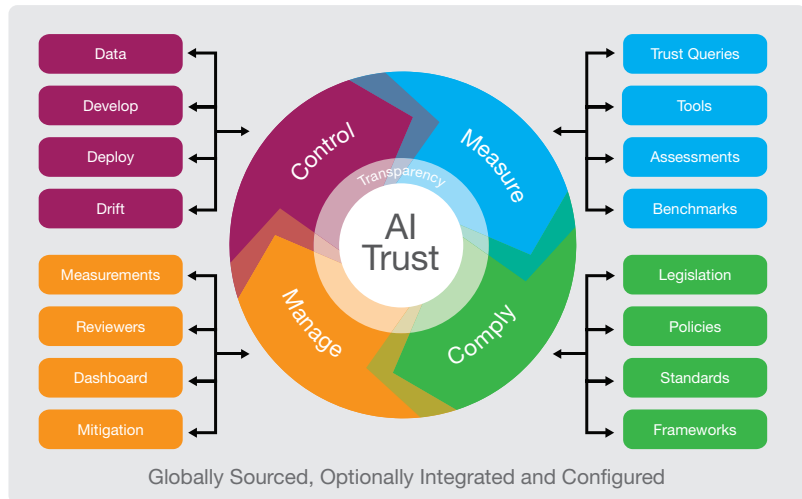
Data
Develop
Deploy
Drift

Trust Queries
Tools
Assessments
Benchmarks

Control
Measure
Transparency
AI Trust
Manage
Comply

Measurements
Reviewers
Dashboard
Mitigation

Legislation
Policies
Standards
Frameworks

Globally Sourced, Optionally Integrated and Configured